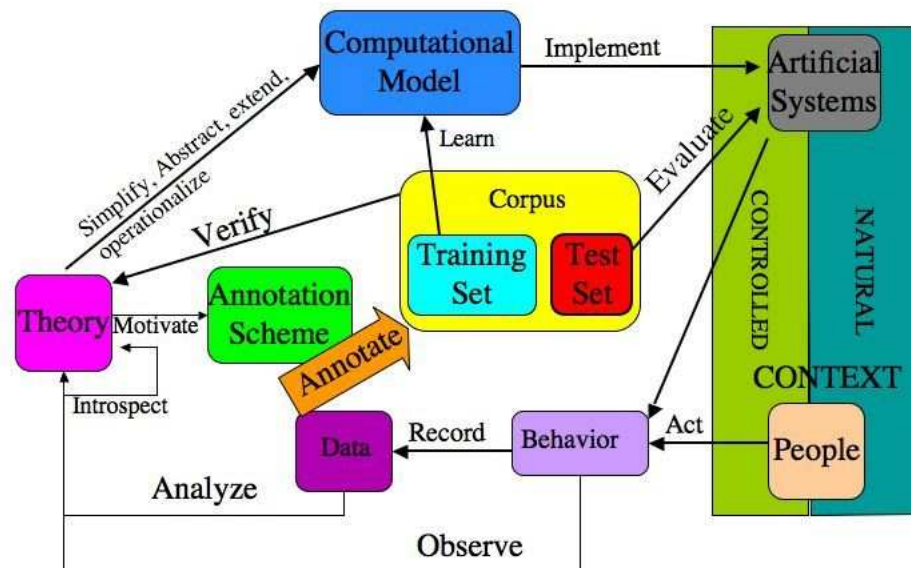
Computational Model

Implement

Artificial Systems

Simplify, Abstract, extend, operationalize

Learn

Evaluate

Corpus

Verify

Training Set

Test Set

CONTROLLED

NATURAL

Theory

Motivate

Annotation Scheme

Annotate

CONTEXT

Introspect

Data

Record

Behavior

Act

People

Analyze

Observe